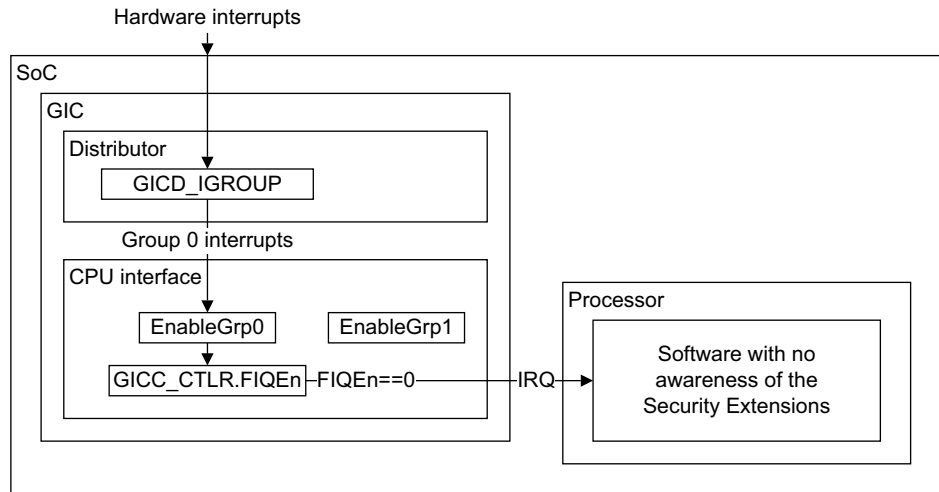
Hardware interrupts

SoC

GIC

Distributor

GICD_IGROUP

Group 0 interrupts

CPU interface

EnableGrp0

EnableGrp1

GICC_CTLR.FIQEn

FIQEn==0

IRQ

Processor

Software with no awareness of the Security Extensions